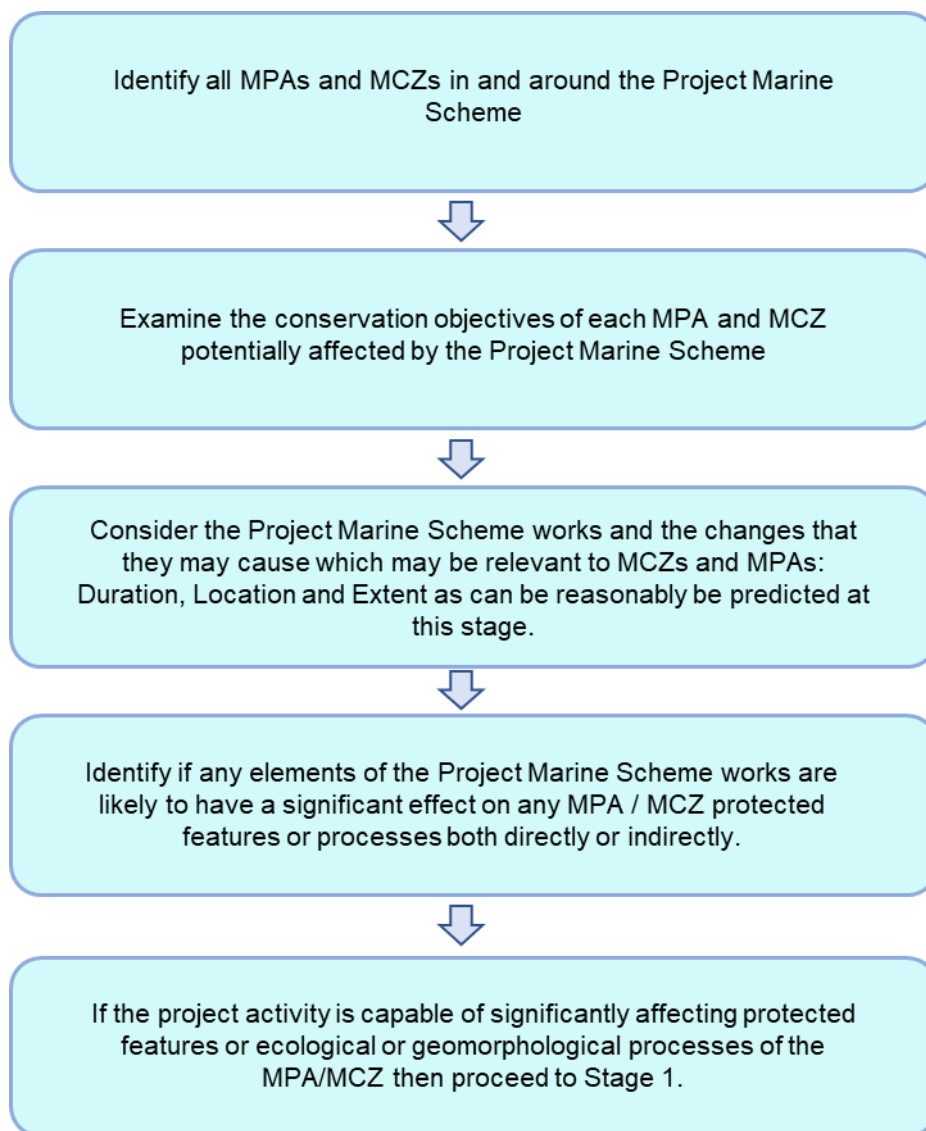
Identify all MPAs and MCZs in and around the Project Marine Scheme

Examine the conservation objectives of each MPA and MCZ potentially affected by the Project Marine Scheme

Consider the Project Marine Scheme works and the changes that they may cause which may be relevant to MCZs and MPAs: Duration, Location and Extent as can be reasonably be predicted at this stage.

Identify if any elements of the Project Marine Scheme works are likely to have a significant effect on any MPA / MCZ protected features or processes both directly or indirectly.

If the project activity is capable of significantly affecting protected features or ecological or geomorphological processes of the MPA/MCZ then proceed to Stage 1.